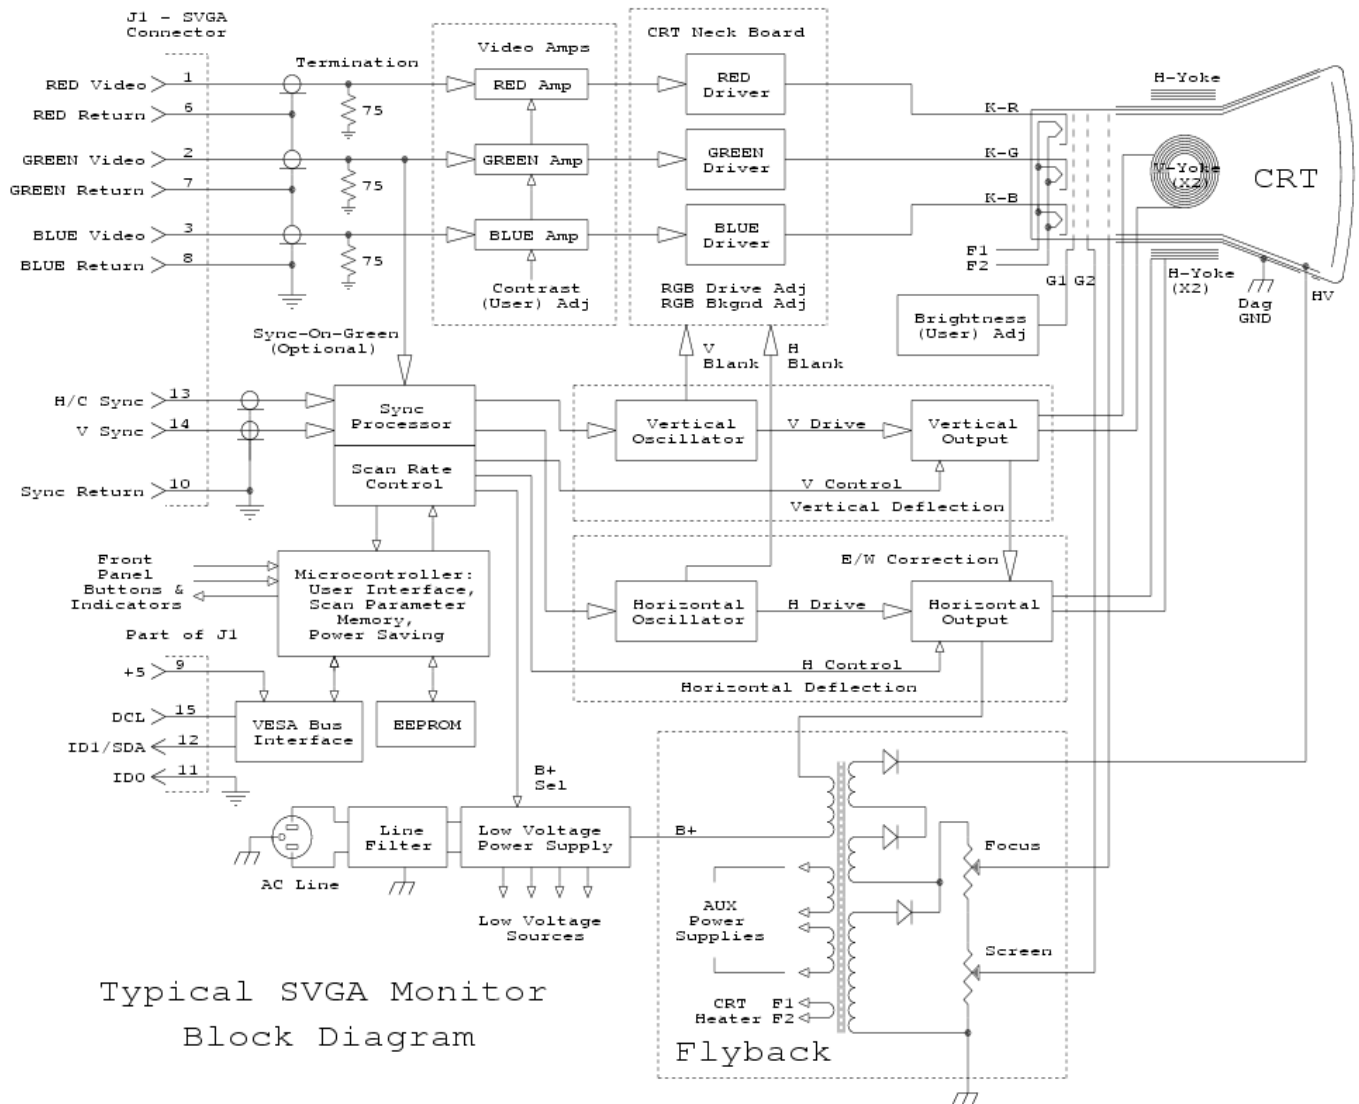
J1 - SVGA Connector

RED Video 1
RED Return 6
GREEN Video 2
GREEN Return 7
BLUE Video 3
BLUE Return 8

Termination
75
75
75

Video Amps
RED Amp
GREEN Amp
BLUE Amp
Contrast (User) Adj

CRT Neck Board
RED Driver
GREEN Driver
BLUE Driver
RGB Drive Adj
RGB Bkgnd Adj

H-Yoke
K-R
K-G
K-B
V-Yoke (X2)
CRT
F1
F2
G1 G2
H-Yoke (X2)
Dag GND
HV

Brightness (User) Adj

Sync-On-Green (Optional)

V Blank
H Blank

H/C Sync 13
V Sync 14
Sync Return 10

Sync Processor
Scan Rate Control

Vertical Oscillator
V Drive
Vertical Output
V Control
Vertical Deflection

E/W Correction

Front Panel Buttons & Indicators

Microcontroller: User Interface, Scan Parameter Memory, Power Saving

Horizontal Oscillator
H Drive
Horizontal Output
H Control
Horizontal Deflection

Part of J1
+5 9
DCL 15
ID1/SDA 12
ID0 11

VESA Bus Interface
EEPROM

B+ Sel

AC Line
Line Filter
Low Voltage Power Supply
B+
Low Voltage Sources

Focus
AUX Power Supplies
Screen
CRT Heater F1 F2

Typical SVGA Monitor Block Diagram

Flyback